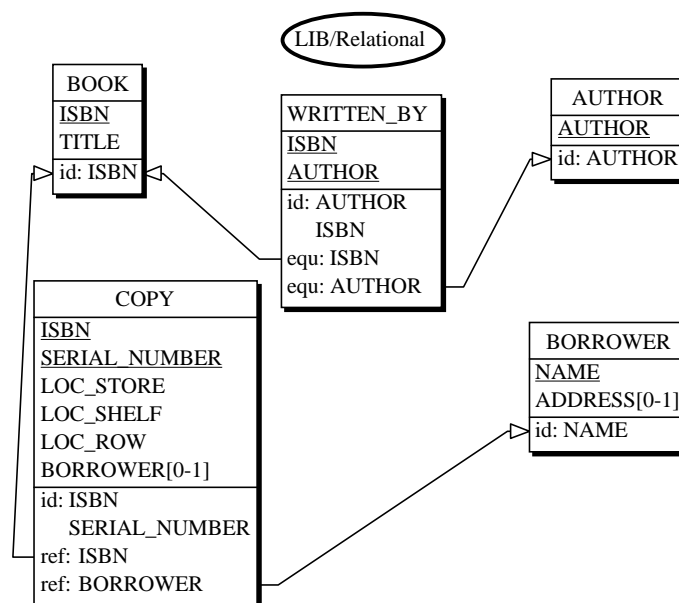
LIB/Relational

BOOK
ISBN
TITLE
id: ISBN

WRITTEN_BY
ISBN
AUTHOR
id: AUTHOR
ISBN
equ: ISBN
equ: AUTHOR

AUTHOR
AUTHOR
id: AUTHOR

COPY
ISBN
SERIAL_NUMBER
LOC_STORE
LOC_SHELF
LOC_ROW
BORROWER[0-1]
id: ISBN
SERIAL_NUMBER
ref: ISBN
ref: BORROWER

BORROWER
NAME
ADDRESS[0-1]
id: NAME